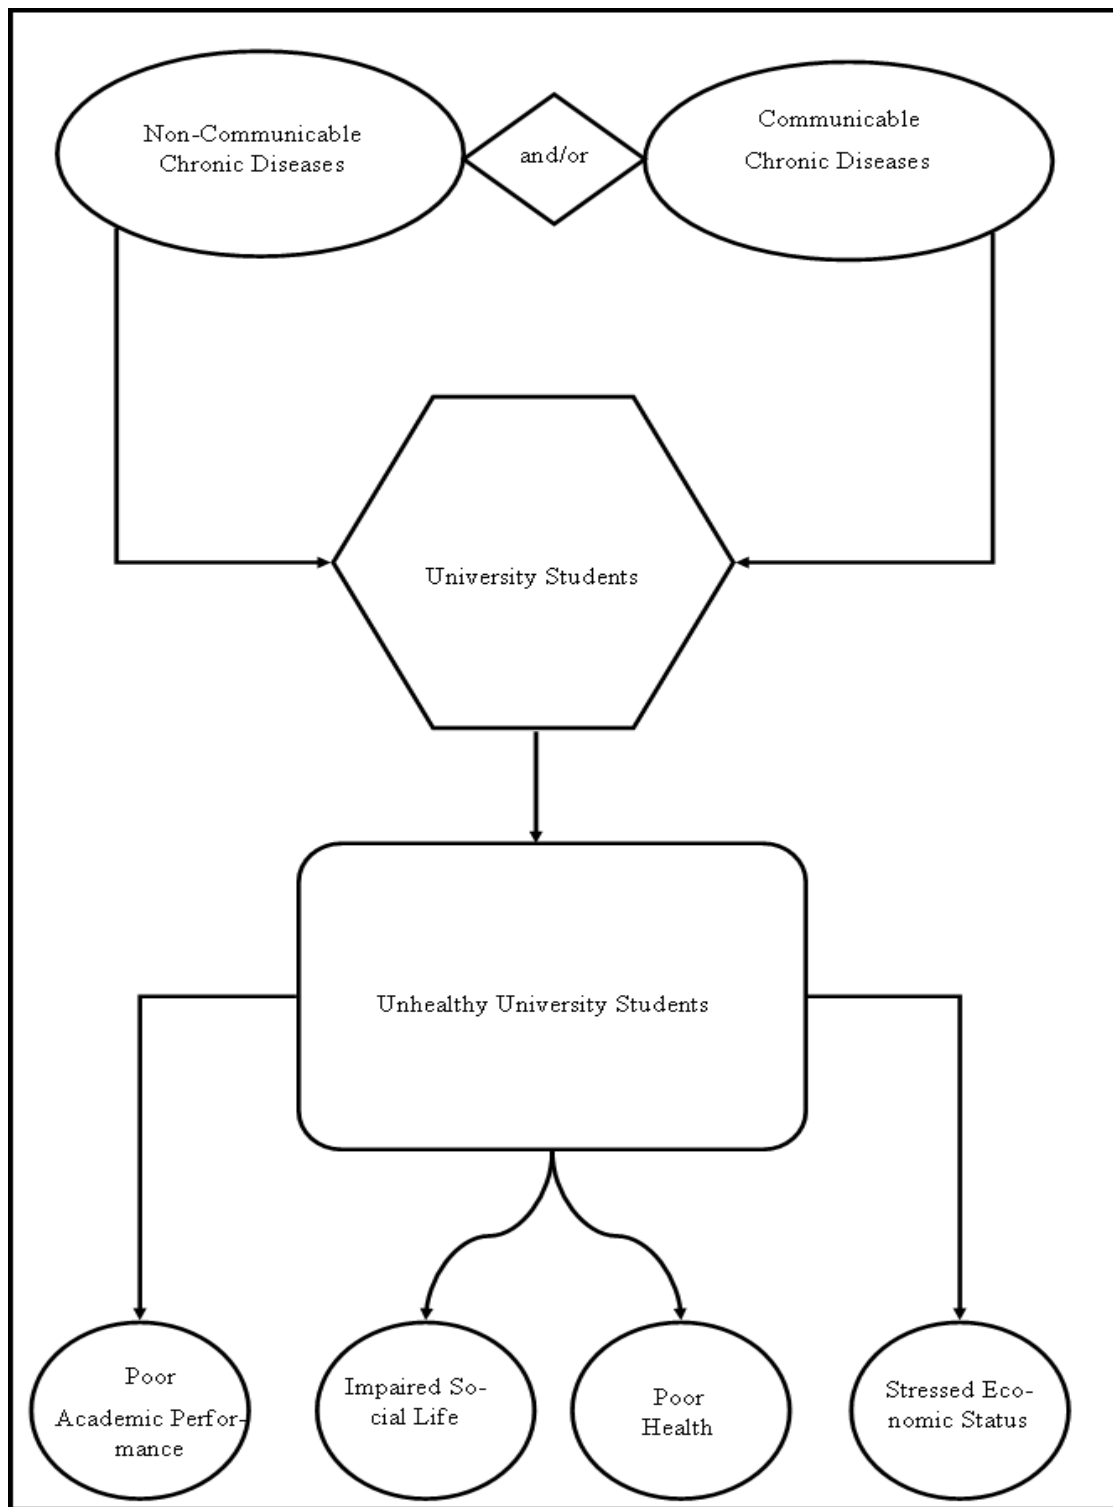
Non-Communicable Chronic Diseases

and/or

Communicable Chronic Diseases

University Students

Unhealthy University Students

Poor Academic Performance

Impaired Social Life

Poor Health

Stressed Economic Status